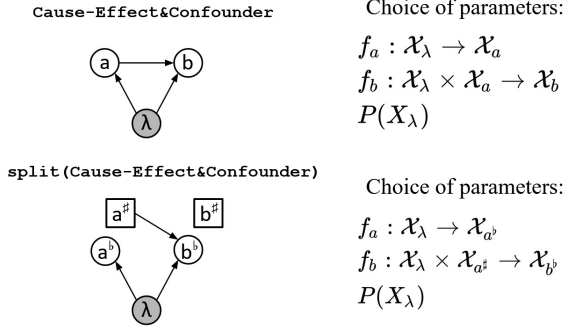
Cause-Effect&Confounder

a

b

λ

Choice of parameters:

$f_a : \mathcal{X}_\lambda \to \mathcal{X}_a$
$f_b : \mathcal{X}_\lambda \times \mathcal{X}_a \to \mathcal{X}_b$
$P(X_\lambda)$

split(Cause-Effect&Confounder)

$a^\sharp$

$b^\sharp$

$a^\flat$

$b^\flat$

λ

Choice of parameters:

$f_a : \mathcal{X}_\lambda \to \mathcal{X}_{a^\flat}$
$f_b : \mathcal{X}_\lambda \times \mathcal{X}_{a^\sharp} \to \mathcal{X}_{b^\flat}$
$P(X_\lambda)$